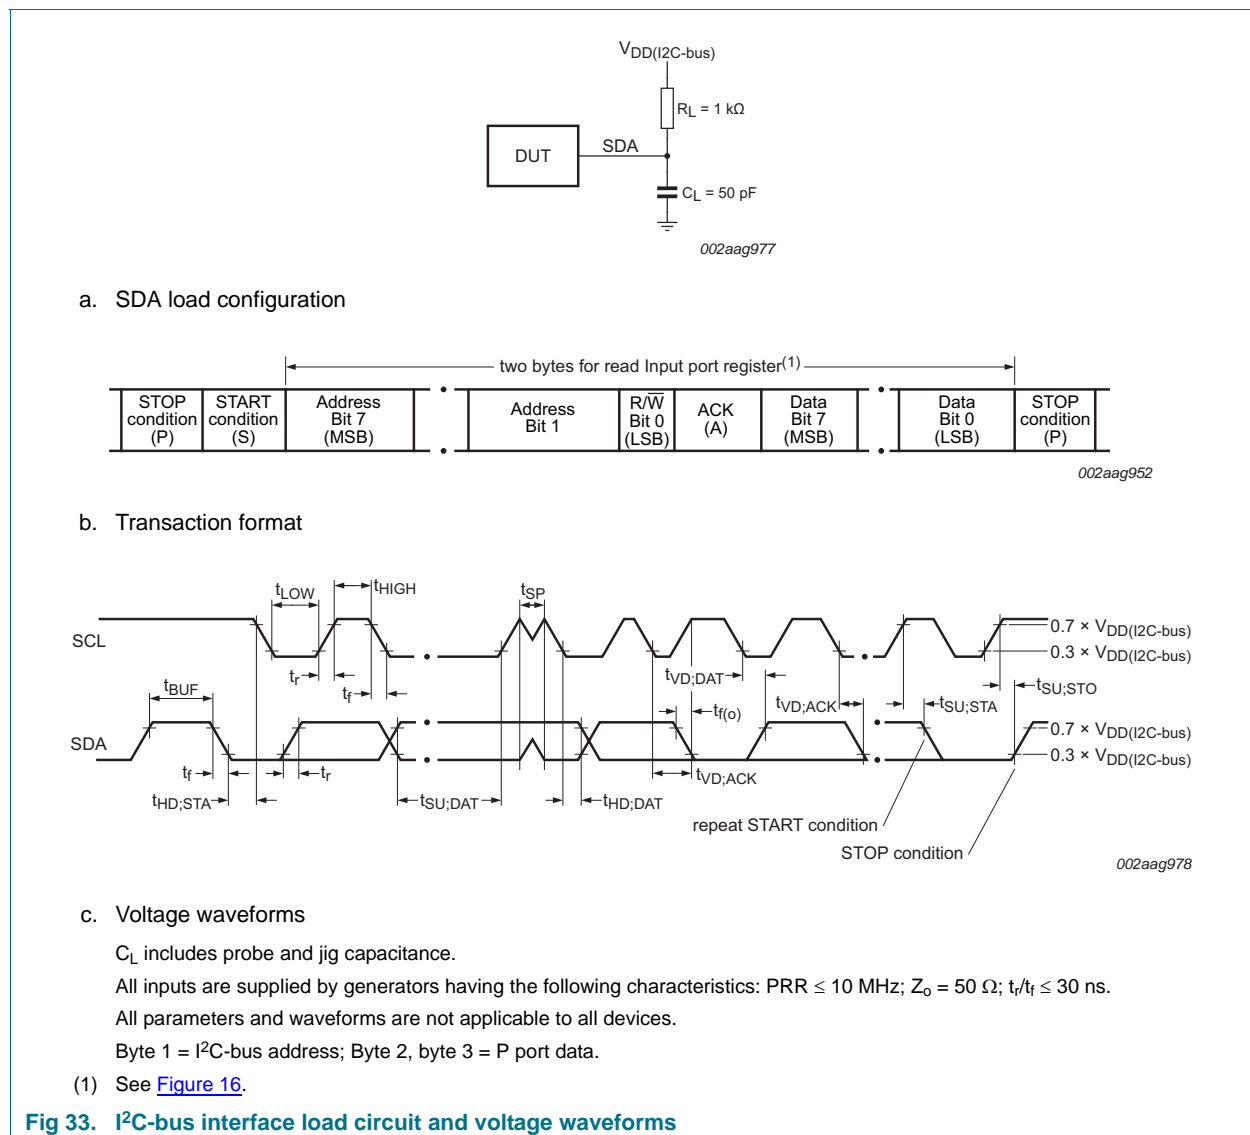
$V_{DD(I2C-bus)}$

$R_L$ = 1 kΩ

DUT

SDA

$C_L$ = 50 pF

002aag977

a. SDA load configuration

two bytes for read Input port register$^{(1)}$

| STOP condition (P) | START condition (S) | Address Bit 7 (MSB) | Address Bit 1 | R/$\overline{W}$ Bit 0 (LSB) | ACK (A) | Data Bit 7 (MSB) | Data Bit 0 (LSB) | STOP condition (P) |
|---|---|---|---|---|---|---|---|---|

002aag952

b. Transaction format

$t_{LOW}$ $t_{HIGH}$ $t_{SP}$

SCL

$0.7 \times V_{DD(I2C-bus)}$
$0.3 \times V_{DD(I2C-bus)}$

$t_r$ $t_f$ $t_{BUF}$ $t_{VD;DAT}$ $t_{f(o)}$ $t_{VD;ACK}$ $t_{SU;STA}$ $t_{SU;STO}$

SDA

$0.7 \times V_{DD(I2C-bus)}$
$0.3 \times V_{DD(I2C-bus)}$

$t_f$ $t_r$ $t_{HD;STA}$ $t_{SU;DAT}$ $t_{HD;DAT}$ $t_{VD;ACK}$

repeat START condition

STOP condition

002aag978

c. Voltage waveforms

$C_L$ includes probe and jig capacitance.

All inputs are supplied by generators having the following characteristics: PRR ≤ 10 MHz; $Z_o$ = 50 Ω; $t_r/t_f \leq$ 30 ns.

All parameters and waveforms are not applicable to all devices.

Byte 1 = I$^2$C-bus address; Byte 2, byte 3 = P port data.

(1) See Figure 16.

Fig 33. I$^2$C-bus interface load circuit and voltage waveforms